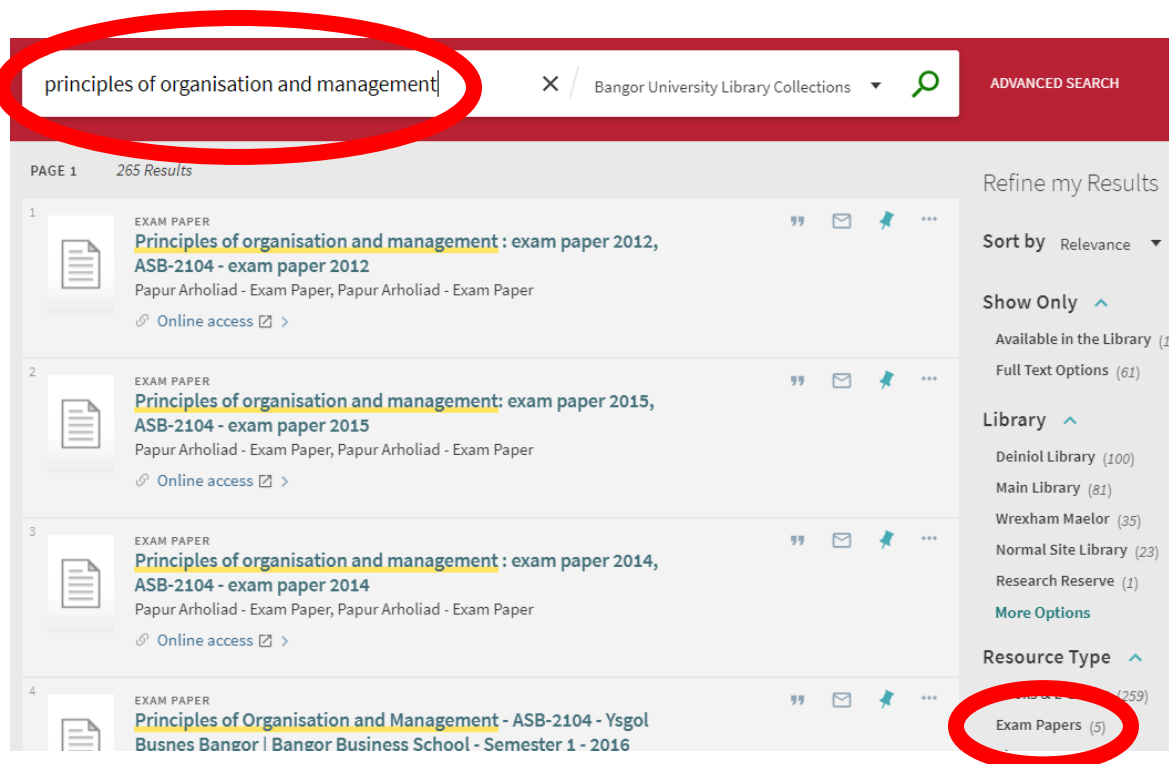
principles of organisation and management

Bangor University Library Collections

ADVANCED SEARCH

PAGE 1 265 Results

1
EXAM PAPER
Principles of organisation and management : exam paper 2012, ASB-2104 - exam paper 2012
Papur Arholiad - Exam Paper, Papur Arholiad - Exam Paper
Online access

2
EXAM PAPER
Principles of organisation and management: exam paper 2015, ASB-2104 - exam paper 2015
Papur Arholiad - Exam Paper, Papur Arholiad - Exam Paper
Online access

3
EXAM PAPER
Principles of organisation and management : exam paper 2014, ASB-2104 - exam paper 2014
Papur Arholiad - Exam Paper, Papur Arholiad - Exam Paper
Online access

4
EXAM PAPER
Principles of Organisation and Management - ASB-2104 - Ysgol Busnes Bangor | Bangor Business School - Semester 1 - 2016

Refine my Results

Sort by Relevance

Show Only
Available in the Library (1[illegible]
Full Text Options (61)

Library
Deiniol Library (100)
Main Library (81)
Wrexham Maelor (35)
Normal Site Library (23)
Research Reserve (1)
More Options

Resource Type
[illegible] (259)
Exam Papers (5)